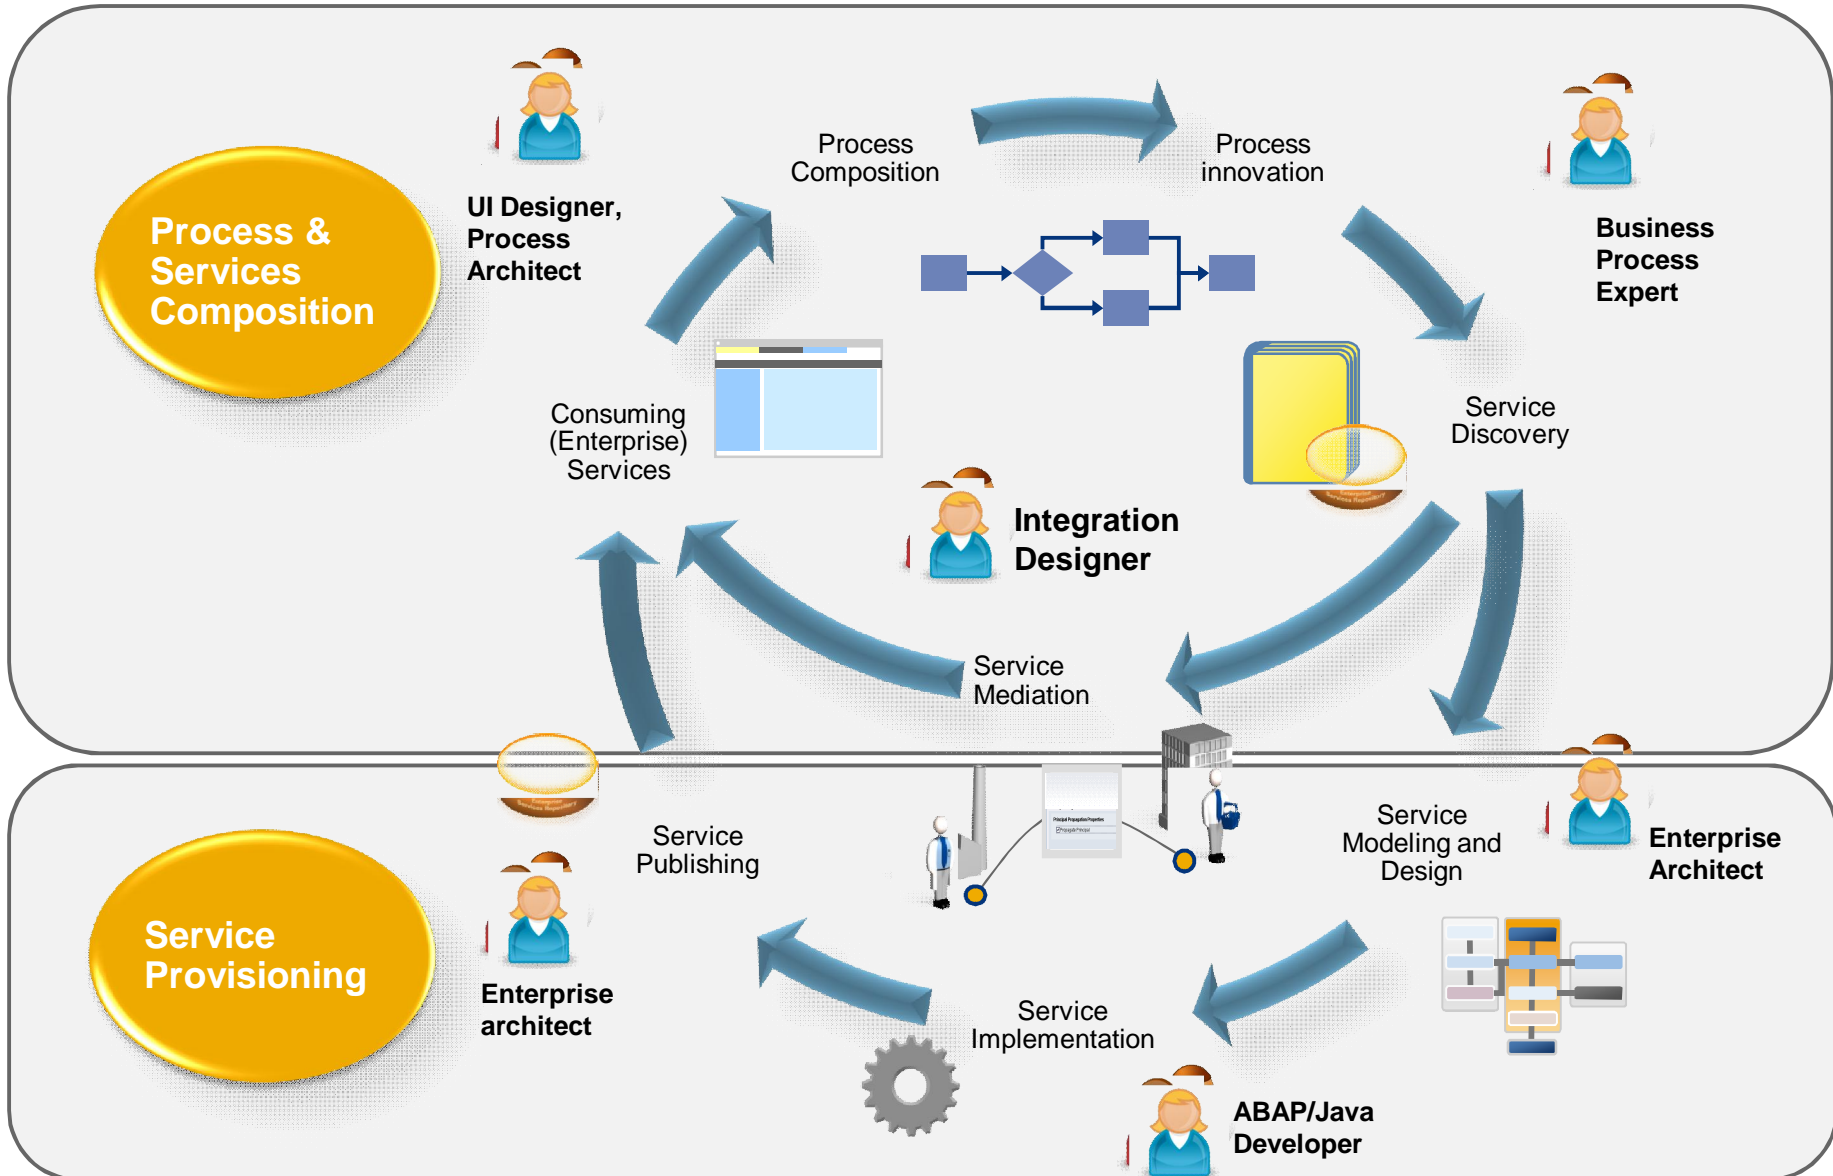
Process & Services Composition

UI Designer, Process Architect

Process Composition

Process innovation

Business Process Expert

Consuming (Enterprise) Services

Service Discovery

Integration Designer

Service Mediation

Service Provisioning

Service Publishing

Enterprise architect

Service Modeling and Design

Enterprise Architect

Service Implementation

ABAP/Java Developer